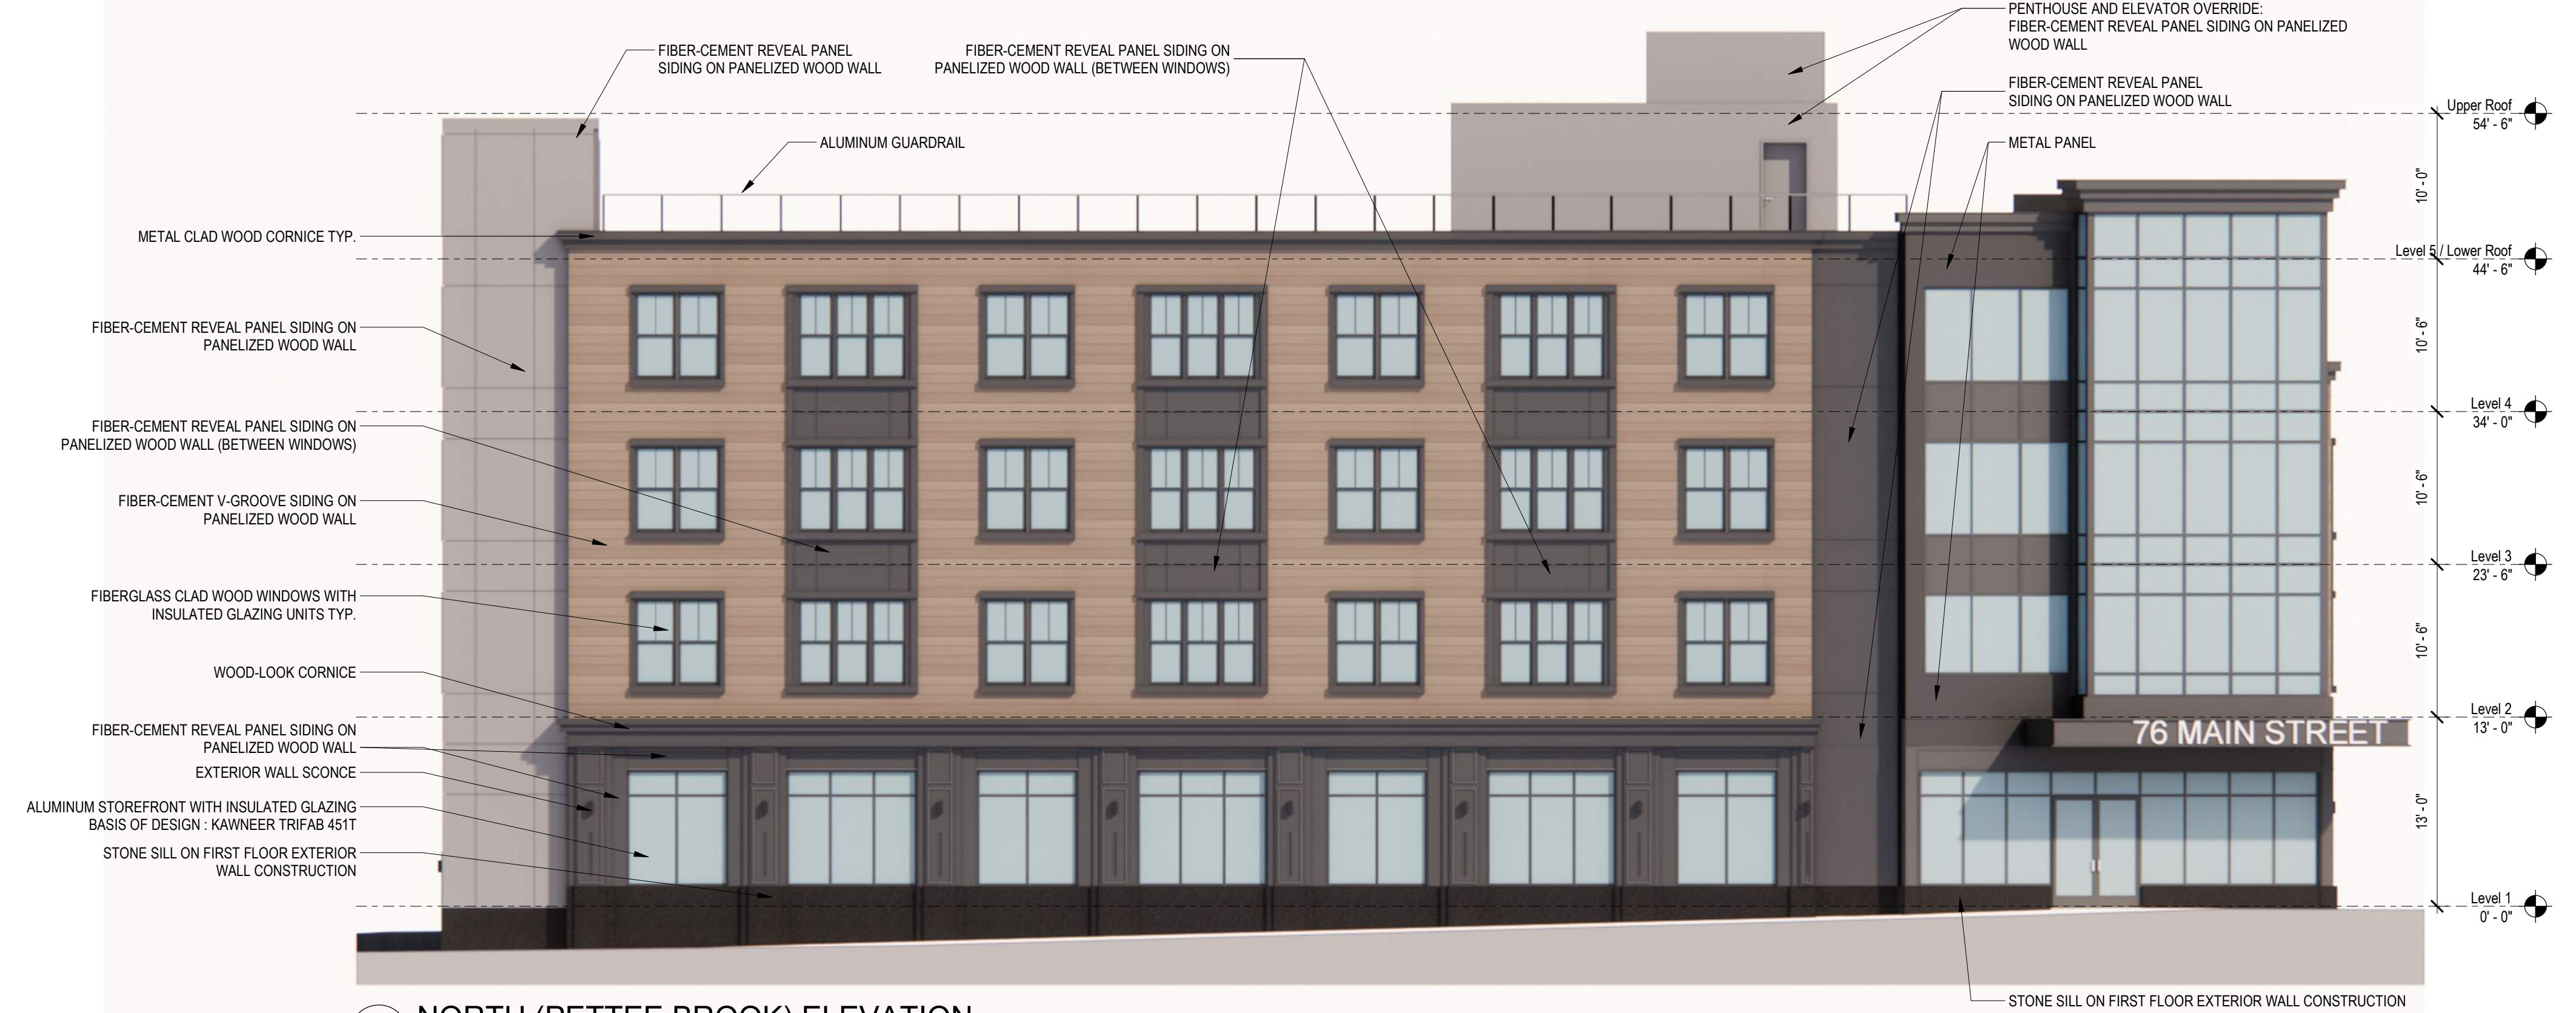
FIBER-CEMENT REVEAL PANEL SIDING ON PANELIZED WOOD WALL

FIBER-CEMENT REVEAL PANEL SIDING ON PANELIZED WOOD WALL (BETWEEN WINDOWS)

PENTHOUSE AND ELEVATOR OVERRIDE: FIBER-CEMENT REVEAL PANEL SIDING ON PANELIZED WOOD WALL

FIBER-CEMENT REVEAL PANEL SIDING ON PANELIZED WOOD WALL

METAL PANEL

ALUMINUM GUARDRAIL

METAL CLAD WOOD CORNICE TYP.

FIBER-CEMENT REVEAL PANEL SIDING ON PANELIZED WOOD WALL

FIBER-CEMENT REVEAL PANEL SIDING ON PANELIZED WOOD WALL (BETWEEN WINDOWS)

FIBER-CEMENT V-GROOVE SIDING ON PANELIZED WOOD WALL

FIBERGLASS CLAD WOOD WINDOWS WITH INSULATED GLAZING UNITS TYP.

WOOD-LOOK CORNICE

FIBER-CEMENT REVEAL PANEL SIDING ON PANELIZED WOOD WALL

EXTERIOR WALL SCONCE

ALUMINUM STOREFRONT WITH INSULATED GLAZING BASIS OF DESIGN : KAWNEER TRIFAB 451T

STONE SILL ON FIRST FLOOR EXTERIOR WALL CONSTRUCTION

76 MAIN STREET

Upper Roof 54' - 6"

10' - 0"

Level 5 / Lower Roof 44' - 6"

10' - 6"

Level 4 34' - 0"

10' - 6"

Level 3 23' - 6"

10' - 6"

Level 2 13' - 0"

13' - 0"

Level 1 0' - 0"

STONE SILL ON FIRST FLOOR EXTERIOR WALL CONSTRUCTION

NORTH (BETTEE BROOK) ELEVATION